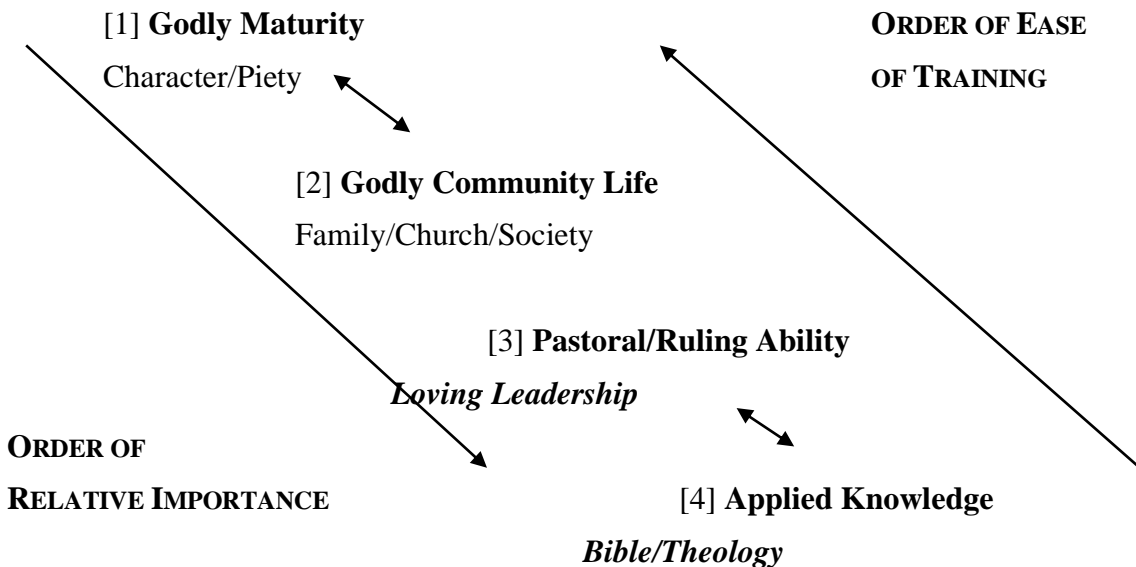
[1] **Godly Maturity**

Character/Piety

ORDER OF EASE OF TRAINING

[2] **Godly Community Life**

Family/Church/Society

[3] **Pastoral/Ruling Ability**

*Loving Leadership*

ORDER OF RELATIVE IMPORTANCE

[4] **Applied Knowledge**

*Bible/Theology*